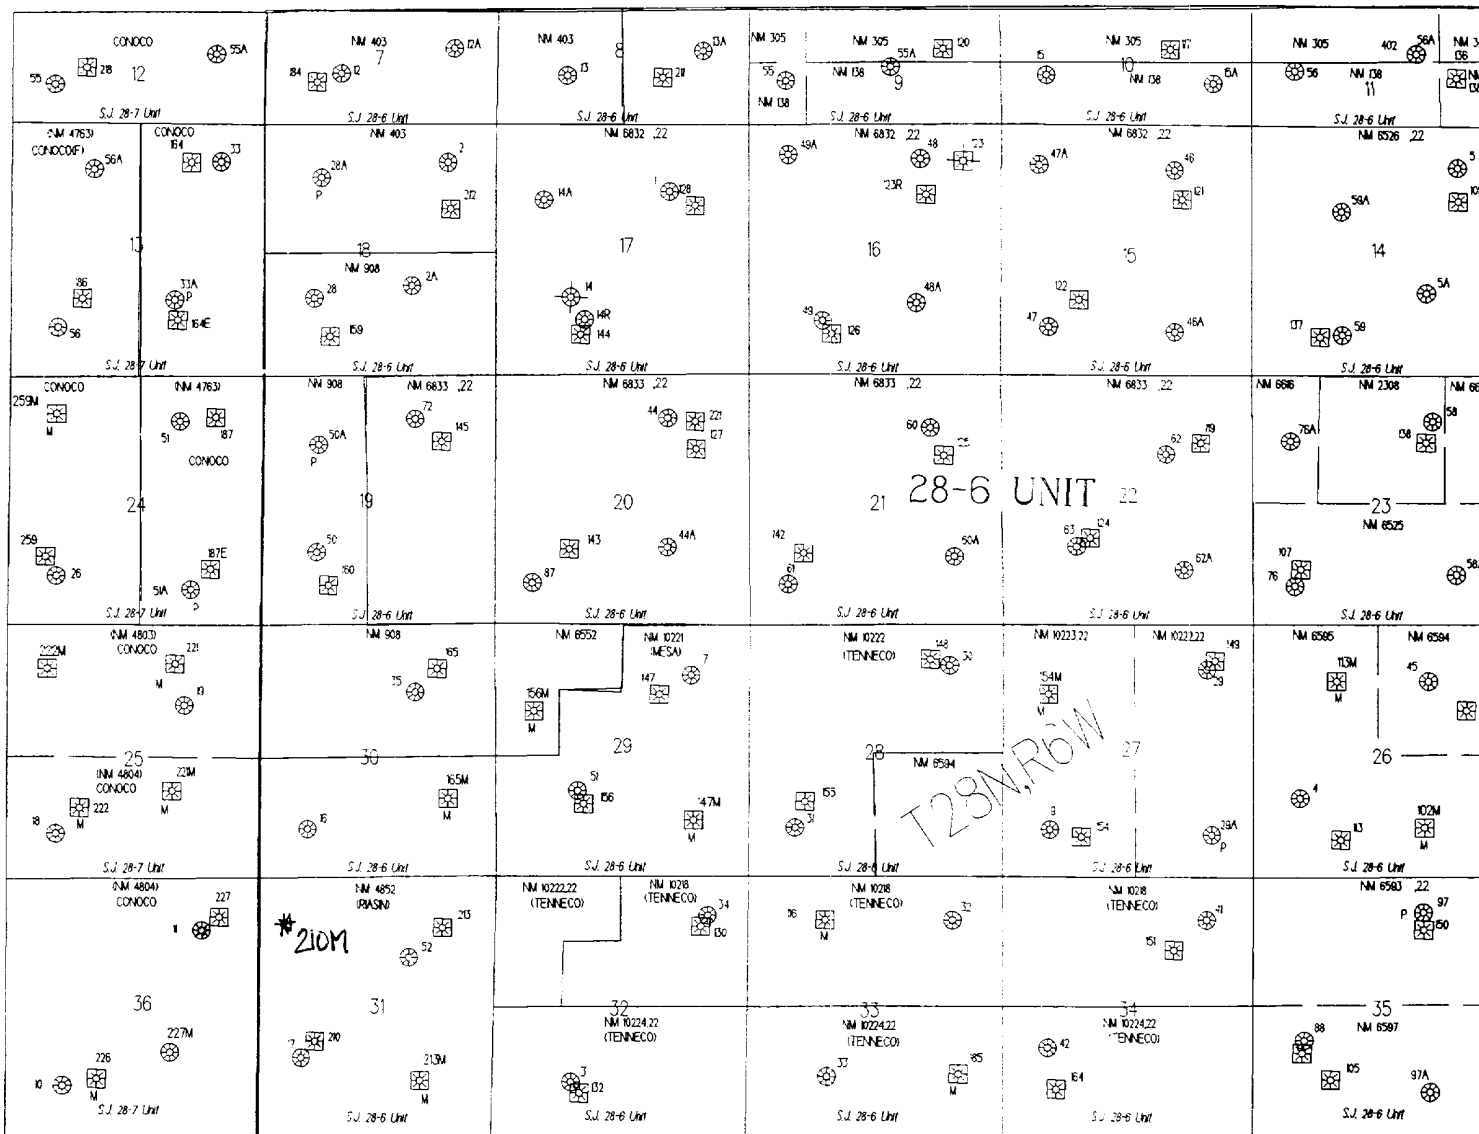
CONOCO
55A
55
28
12
S.J. 28-7 Unit

NM 403
7
12A
84
12
S.J. 28-6 Unit

NM 403
8
13A
13
21
S.J. 28-6 Unit

NM 305
55
NM 138
NM 305
55A
120
NM 138
9
S.J. 28-6 Unit

15
NM 305
10
17
NM 138
6A
S.J. 28-6 Unit

NM 305
402
56A
56
NM 138
11
S.J. 28-6 Unit

(NM 4763)
CONOCO(F)
56A
CONOCO
164
33
13
186
33A
P
56
164E
S.J. 28-7 Unit

NM 403
28A
P
2
212
18
NM 908
28
2A
159
S.J. 28-6 Unit

NM 6832 .22
14A
1
128
17
14
14R
144
S.J. 28-6 Unit

NM 6832 .22
49A
48
23
23R
16
49
126
48A
S.J. 28-6 Unit

NM 6832 .22
47A
46
121
15
122
47
46A
S.J. 28-6 Unit

NM 6526 .22
5
59A
14
5A
107
59
S.J. 28-6 Unit

CONOCO
259M
M
(NM 4763)
51
187
CONOCO
24
259
26
187E
51A
P
S.J. 28-7 Unit

NM 908
NM 6833 .22
72
50A
P
145
19
50
160
S.J. 28-6 Unit

NM 6833 .22
44
221
127
20
143
44A
87
S.J. 28-6 Unit

NM 6833 .22
60
25
21
28-6 UNIT
22
142
61
50A
62
79
63
124
62A
S.J. 28-6 Unit

NM 6616
76A
NM 2308
58
138
23
NM 6525
107
76
58
S.J. 28-6 Unit

(NM 4803)
CONOCO
222M
221
M
19
25
(NM 4804)
CONOCO
221M
18
222
M
M
S.J. 28-7 Unit

NM 908
165
35
30
165M
M
16
S.J. 28-6 Unit

NM 6552
NM 10221
(MESA)
7
147
156M
M
29
51
156
147M
M
S.J. 28-6 Unit

NM 10222
(TENNECO)
148
30
28
NM 6594
155
31
T28N,R6W
S.J. 28-6 Unit

NM 10223.22
NM 10223.22
149
29
154M
M
27
3
54
29A
P
S.J. 28-6 Unit

NM 6595
NM 6594
113M
M
45
26
4
102M
13
M
S.J. 28-6 Unit

(NM 4804)
CONOCO
227
1
36
227M
226
10
M
S.J. 28-7 Unit

NM 4852
(RIASN)
*210M
213
52
31
7
210
213M
M
S.J. 28-6 Unit

NM 10222.22
(TENNECO)
NM 10218
(TENNECO)
34
130
32
NM 10224.22
(TENNECO)
3
132
S.J. 28-6 Unit

NM 10218
(TENNECO)
16
M
32
33
NM 10224.22
(TENNECO)
33
85
M
S.J. 28-6 Unit

NM 10218
(TENNECO)
41
151
34
NM 10224.22
TENNECO
42
164
S.J. 28-6 Unit

NM 6583 .22
97
P
150
35
NM 6597
88
105
97A
S.J. 28-6 Unit